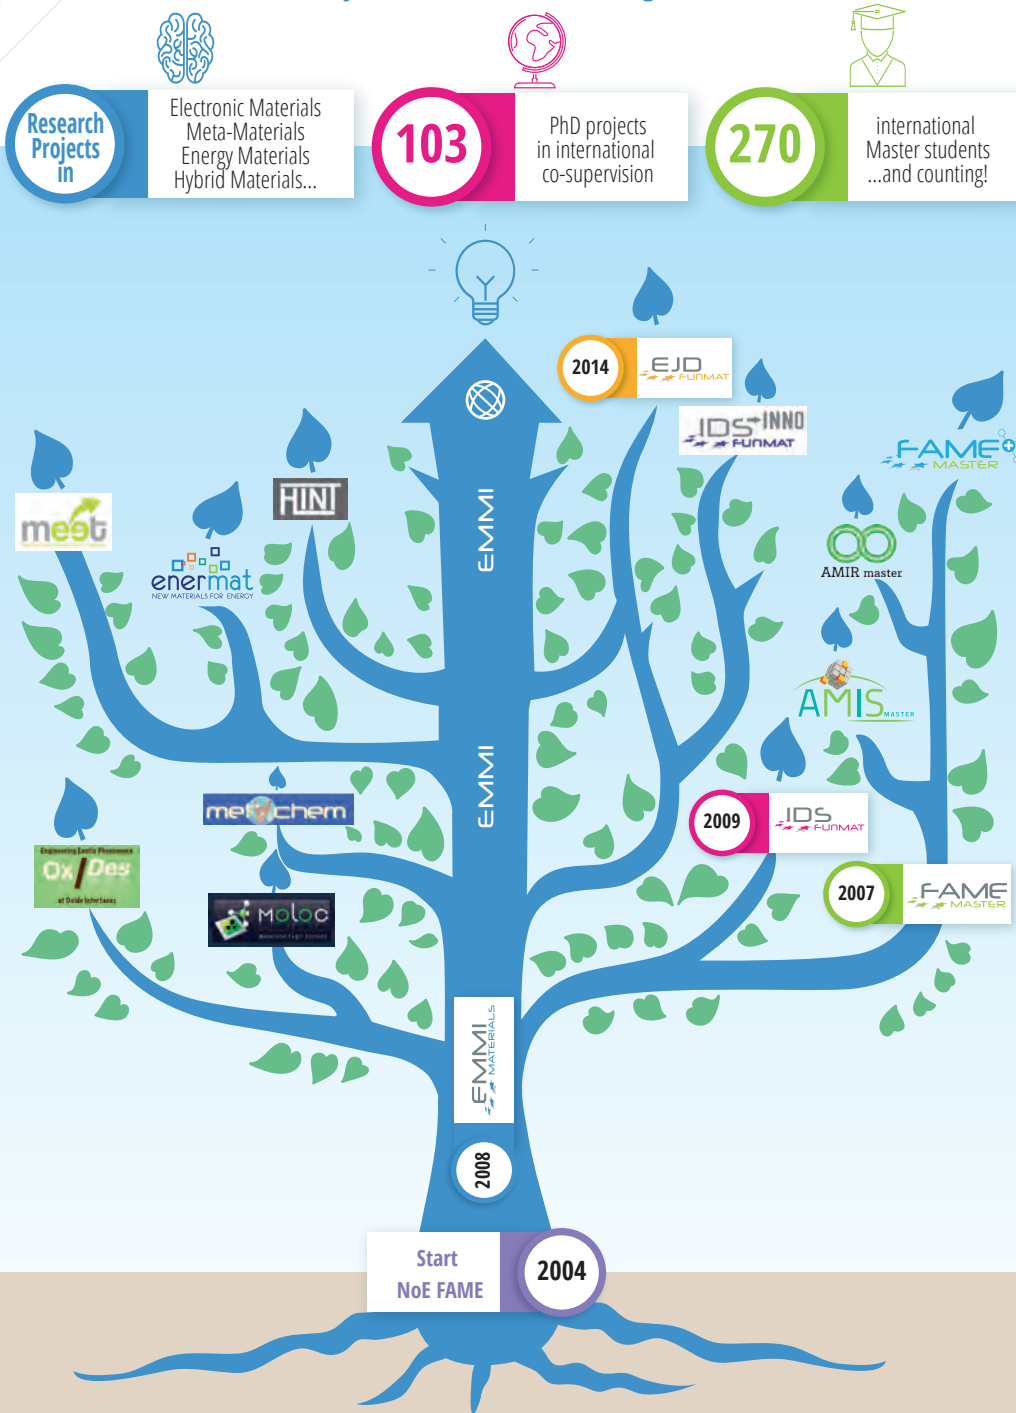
Research Projects in

Electronic Materials
Meta-Materials
Energy Materials
Hybrid Materials...

103

PhD projects in international co-supervision

270

international Master students ...and counting!

2014

EJD FUNMAT

IDS INNO FUNMAT

FAME+ MASTER

EMMI

EMMI

meet

enermat
NEW MATERIALS FOR ENERGY

HINT

AMIR master

AMIS MASTER

metchem

2009

IDS FUNMAT

2007

FAME MASTER

Ox/Des
Engineering Exotic Phenomena at Oxide Interfaces

Moloc

EMMI MATERIALS

2008

Start
NoE FAME

2004